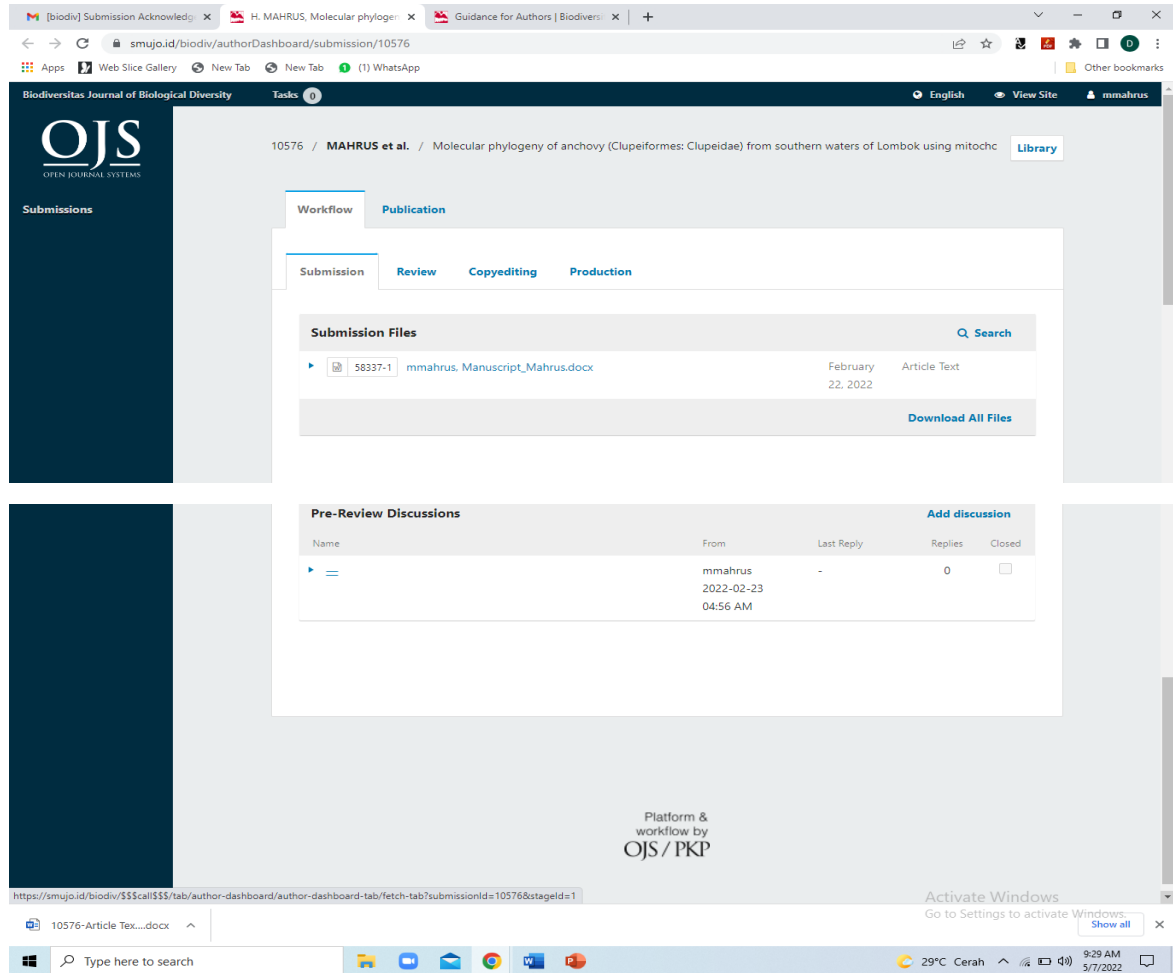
[biodiv] Submission Acknowledg ×
H. MAHRUS, Molecular phyloge ×
Guidance for Authors | Biodiversi ×
+

smujo.id/biodiv/authorDashboard/submission/10576

Apps
Web Slice Gallery
New Tab
New Tab
(1) WhatsApp
Other bookmarks

Biodiversitas Journal of Biological Diversity
Tasks 0
English
View Site
mmahrus

OJS
OPEN JOURNAL SYSTEMS

Submissions

10576 / MAHRUS et al. / Molecular phylogeny of anchovy (Clupeiformes: Clupeidae) from southern waters of Lombok using mitochc
Library

Workflow
Publication

Submission
Review
Copyediting
Production

Submission Files
Search

58337-1 mmahrus, Manuscript_Mahrus.docx
February 22, 2022
Article Text

Download All Files

Pre-Review Discussions
Add discussion

| Name | From | Last Reply | Replies | Closed |
|---|---|---|---|---|
| — | mmahrus 2022-02-23 04:56 AM | - | 0 | |

Platform & workflow by
OJS / PKP

https://smujo.id/biodiv/$$$call$$$/tab/author-dashboard/author-dashboard-tab/fetch-tab?submissionId=10576&stageId=1

Activate Windows
Go to Settings to activate Windows.

10576-Article Tex....docx
Show all

Type here to search
29°C Cerah
9:29 AM
5/7/2022